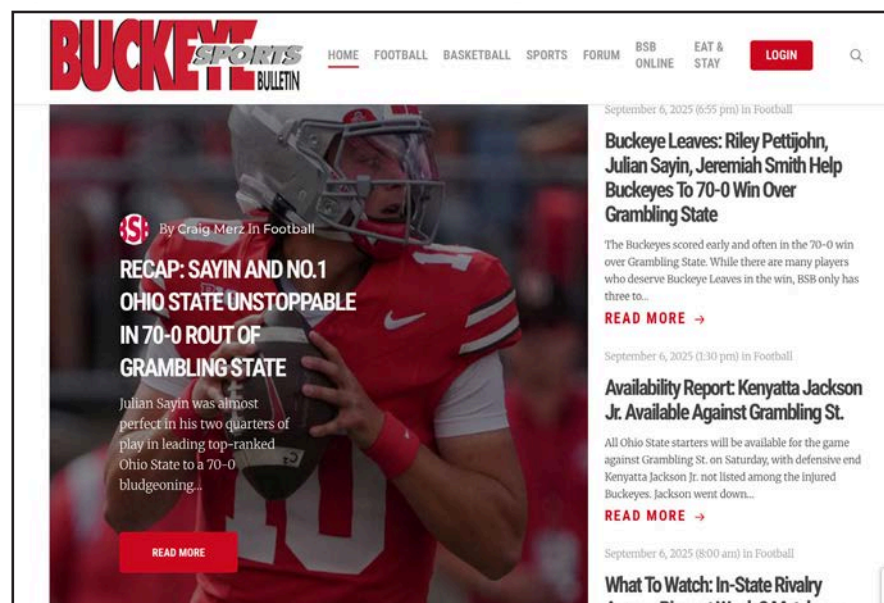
BUCKEYE SPORTS BULLETIN

HOME FOOTBALL BASKETBALL SPORTS FORUM BSB ONLINE EAT & STAY LOGIN

By Craig Merz In Football

RECAP: SAYIN AND NO.1 OHIO STATE UNSTOPPABLE IN 70-0 ROUT OF GRAMBLING STATE

Julian Sayin was almost perfect in his two quarters of play in leading top-ranked Ohio State to a 70-0 bludgeoning...

READ MORE

September 6, 2025 (6:55 pm) in Football

Buckeye Leaves: Riley Pettijohn, Julian Sayin, Jeremiah Smith Help Buckeyes To 70-0 Win Over Grambling State

The Buckeyes scored early and often in the 70-0 win over Grambling State. While there are many players who deserve Buckeye Leaves in the win, BSB only has three to...

READ MORE →

September 6, 2025 (1:30 pm) in Football

Availability Report: Kenyatta Jackson Jr. Available Against Grambling St.

All Ohio State starters will be available for the game against Grambling St. on Saturday, with defensive end Kenyatta Jackson Jr. not listed among the injured Buckeyes. Jackson went down...

READ MORE →

September 6, 2025 (8:00 am) in Football

What To Watch: In-State Rivalry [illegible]